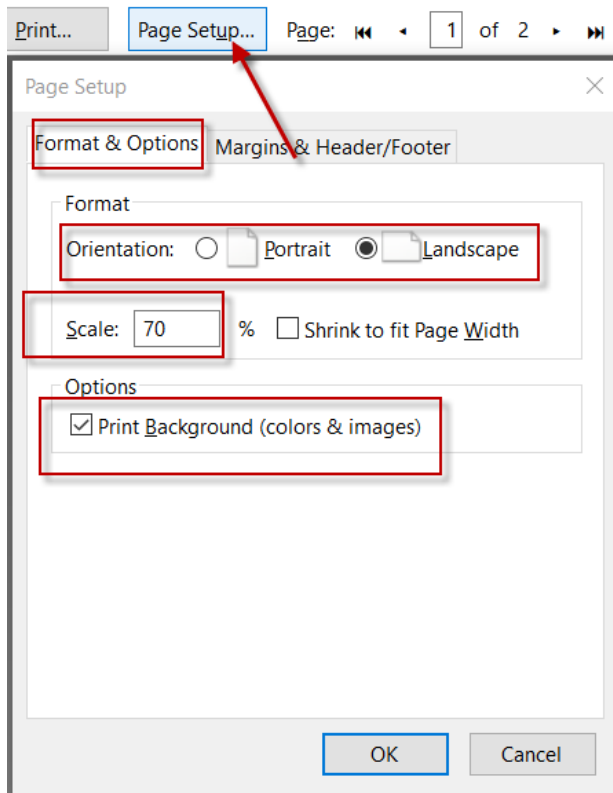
Print... Page Setup... Page: 1 of 2

Page Setup

Format & Options
Margins & Header/Footer

Format
Orientation: Portrait Landscape
Scale: 70 % Shrink to fit Page Width

Options
Print Background (colors & images)

OK Cancel